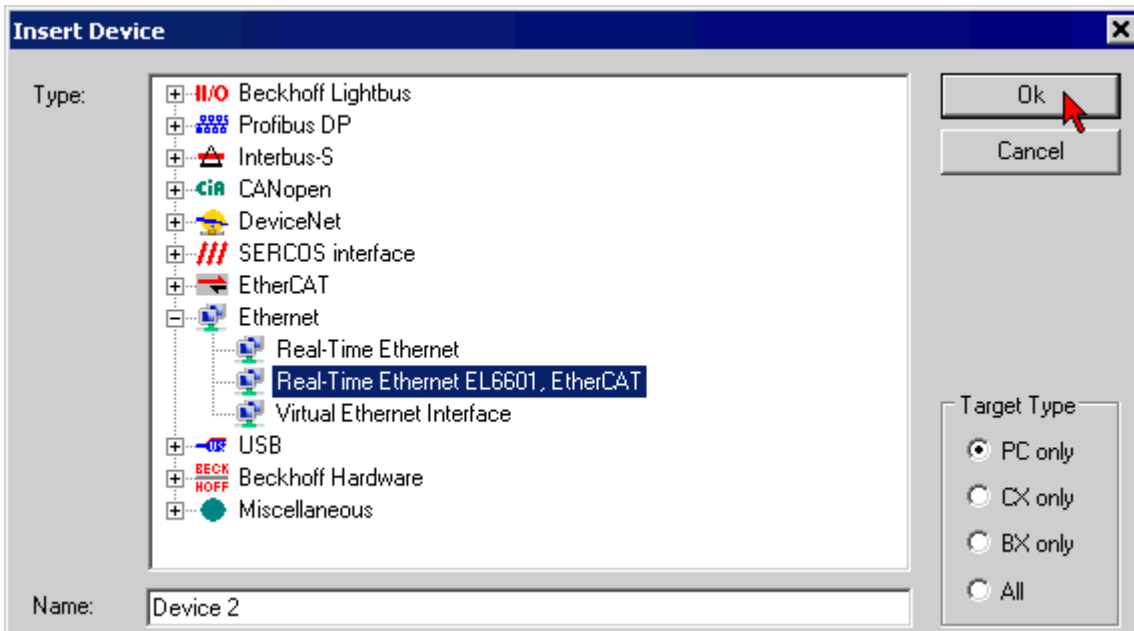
Insert Device

Type:

II/O Beckhoff Lightbus
Profibus DP
Interbus-S
CiA CANopen
DeviceNet
/// SERCOS interface
EtherCAT
Ethernet
Real-Time Ethernet
Real-Time Ethernet EL6601, EtherCAT
Virtual Ethernet Interface
USB
BECK HOFF Beckhoff Hardware
Miscellaneous

Ok
Cancel

Target Type
PC only
CX only
BX only
All

Name: Device 2